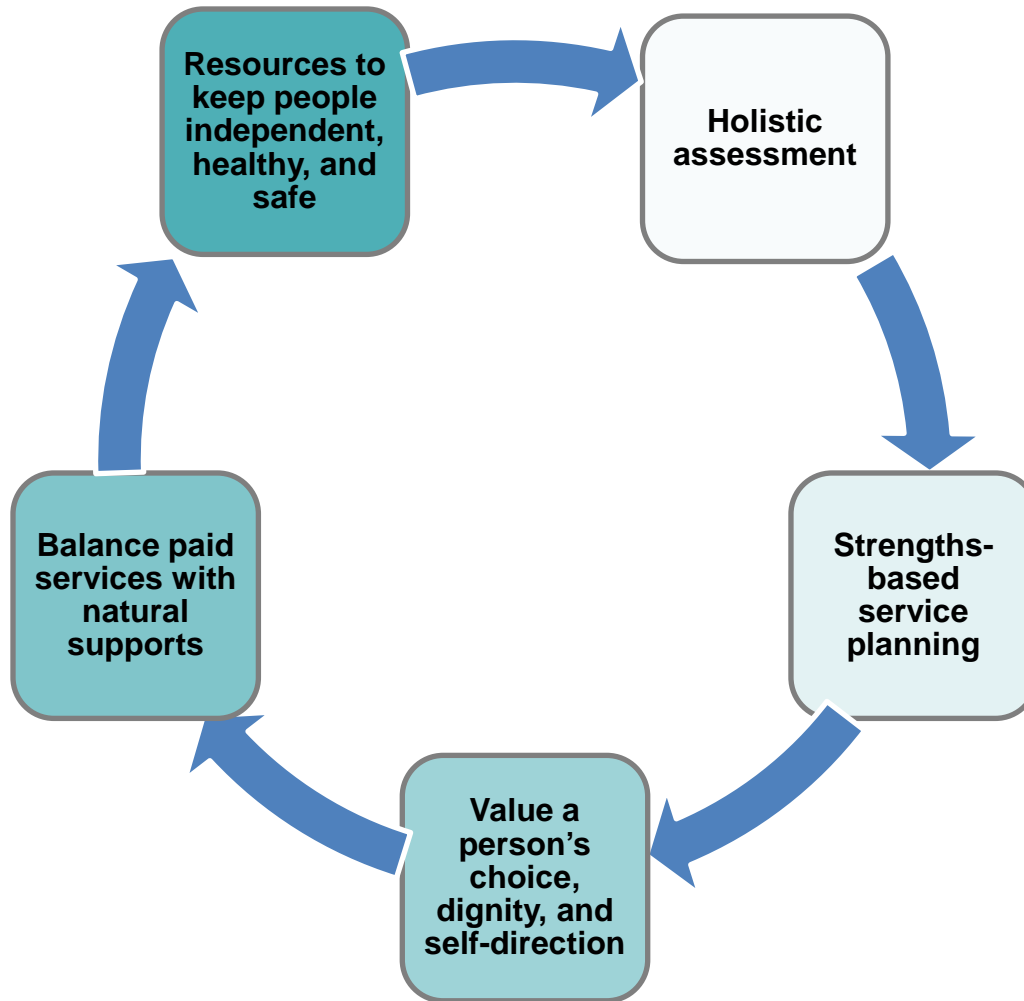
Resources to keep people independent, healthy, and safe

Holistic assessment

Strengths-based service planning

Value a person’s choice, dignity, and self-direction

Balance paid services with natural supports